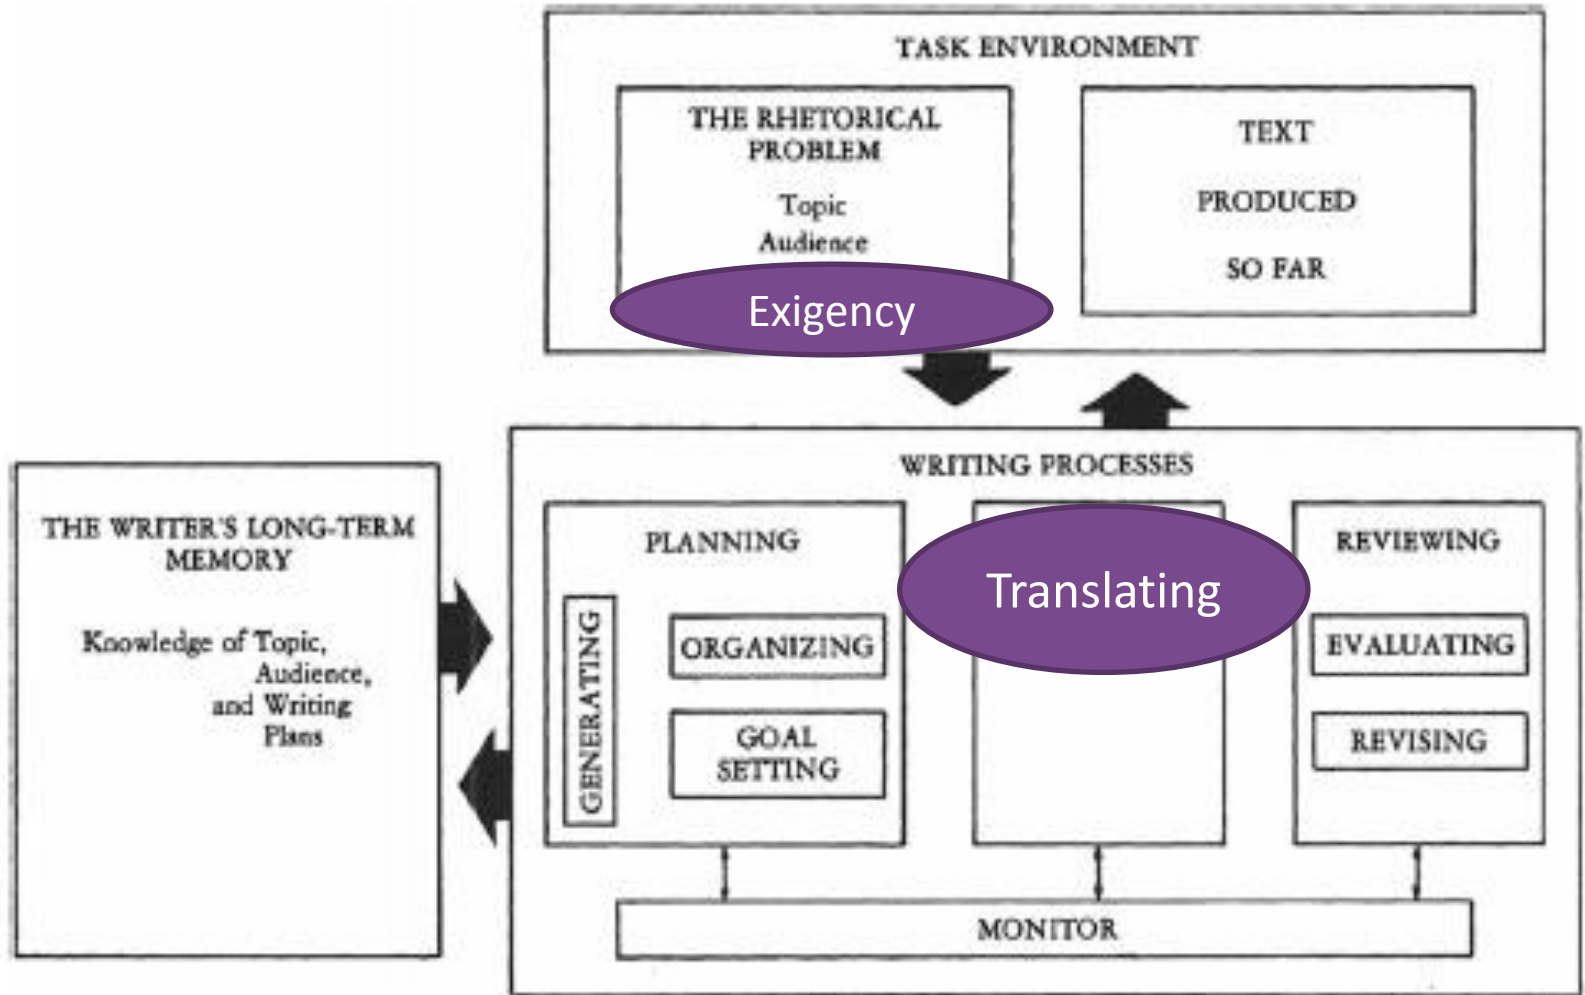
TASK ENVIRONMENT

THE RHETORICAL PROBLEM

Topic
Audience

Exigency

TEXT

PRODUCED

SO FAR

THE WRITER'S LONG-TERM MEMORY

Knowledge of Topic, Audience, and Writing Plans

WRITING PROCESSES

PLANNING

GENERATING

ORGANIZING

GOAL SETTING

Translating

REVIEWING

EVALUATING

REVISING

MONITOR